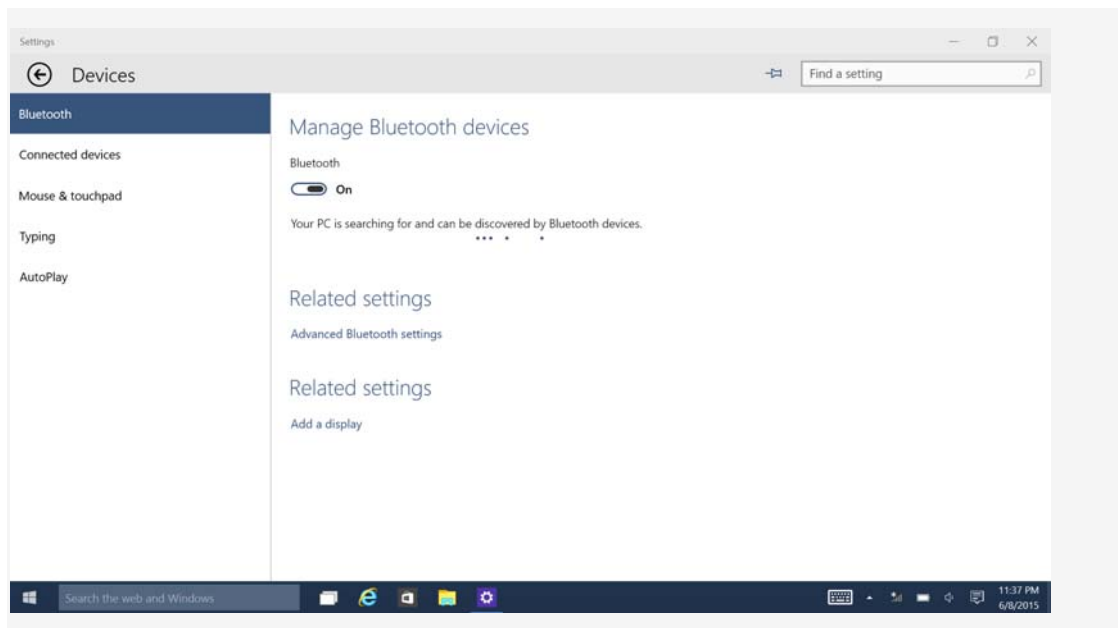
Settings

Devices

Find a setting

Bluetooth

Connected devices

Mouse & touchpad

Typing

AutoPlay

Manage Bluetooth devices

Bluetooth

On

Your PC is searching for and can be discovered by Bluetooth devices.

Related settings

Advanced Bluetooth settings

Related settings

Add a display

Search the web and Windows

11:37 PM
6/8/2015